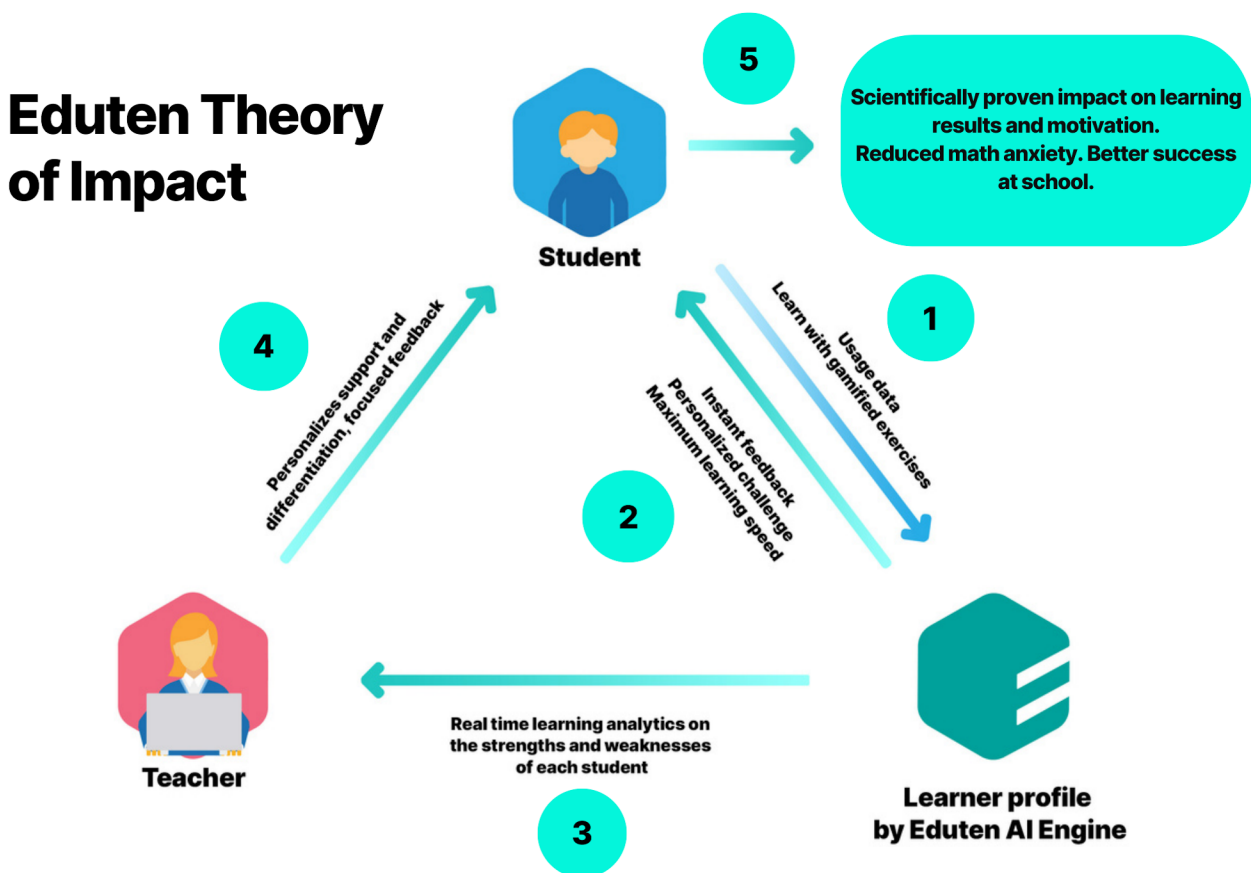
Eduten Theory of Impact

5

Scientifically proven impact on learning results and motivation.
Reduced math anxiety. Better success at school.

Student

1

Usage data
Learn with gamified exercises

4

Personalizes support and differentiation, focused feedback

Instant feedback
Personalized challenge
Maximum learning speed

2

Teacher

Real time learning analytics on the strengths and weaknesses of each student

3

Learner profile by Eduten AI Engine